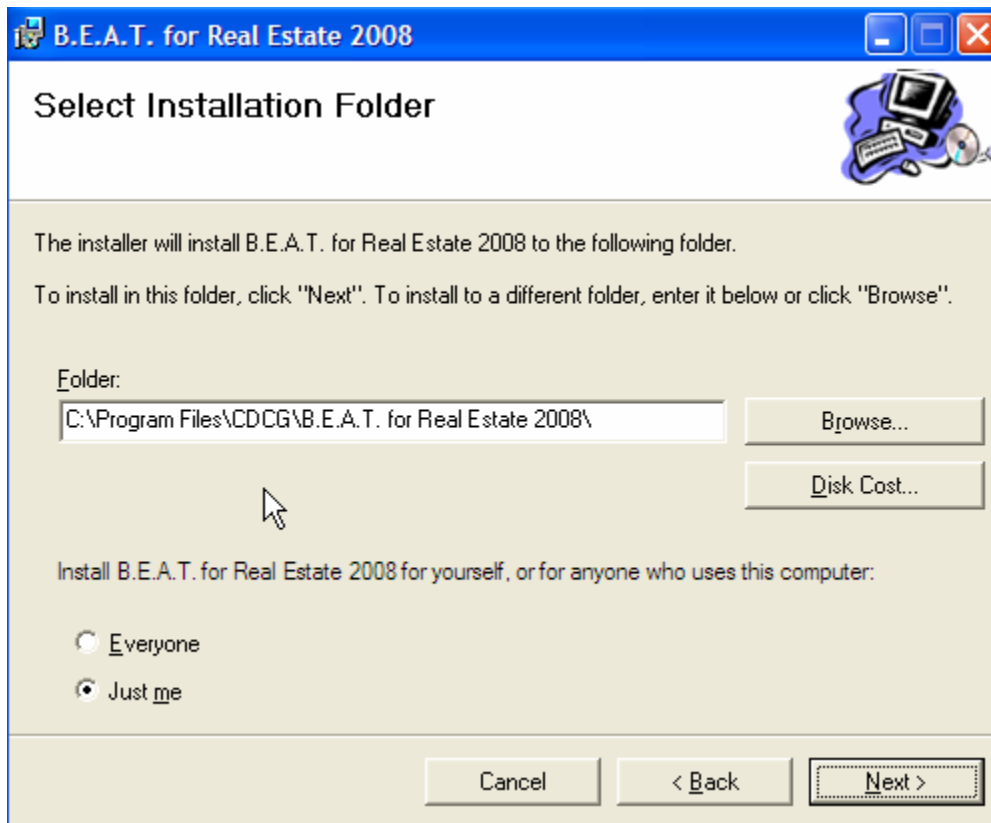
B.E.A.T. for Real Estate 2008

Select Installation Folder

The installer will install B.E.A.T. for Real Estate 2008 to the following folder.

To install in this folder, click "Next". To install to a different folder, enter it below or click "Browse".

Folder:

C:\Program Files\CDCG\B.E.A.T. for Real Estate 2008\

Browse...

Disk Cost...

Install B.E.A.T. for Real Estate 2008 for yourself, or for anyone who uses this computer:

Everyone

Just me

Cancel

< Back

Next >